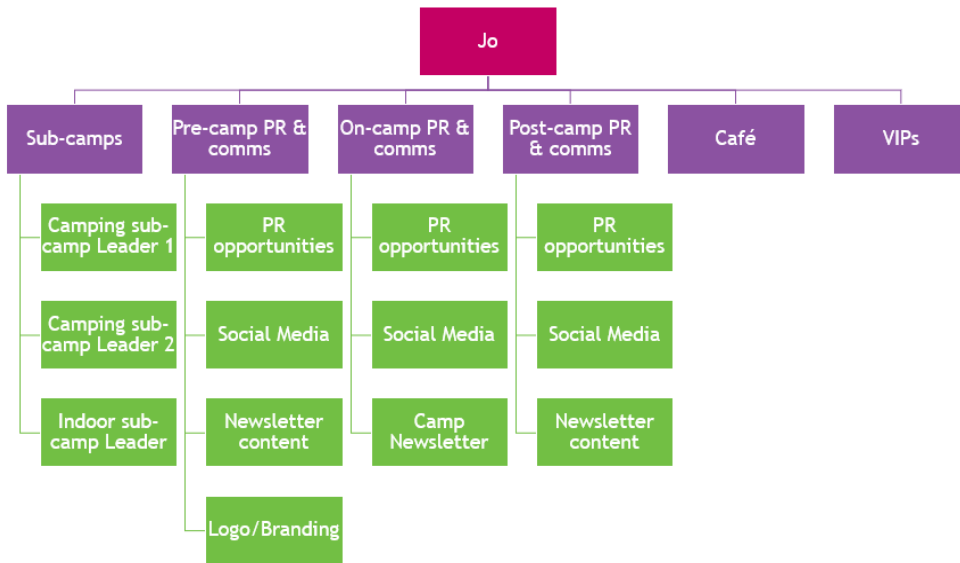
Jo

Sub-camps

Camping sub-camp Leader 1

Camping sub-camp Leader 2

Indoor sub-camp Leader

Pre-camp PR & comms

PR opportunities

Social Media

Newsletter content

Logo/Branding

On-camp PR & comms

PR opportunities

Social Media

Camp Newsletter

Post-camp PR & comms

PR opportunities

Social Media

Newsletter content

Café

VIPs